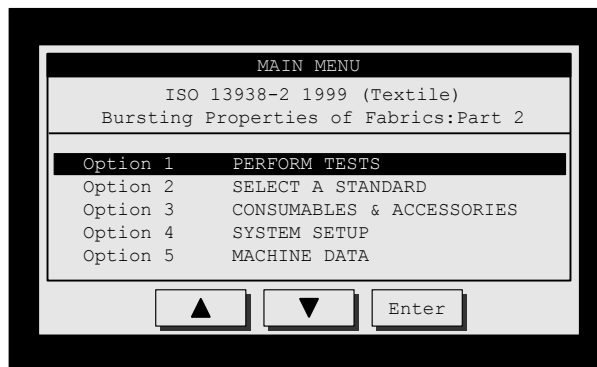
MAIN MENU

ISO 13938-2 1999 (Textile)
Bursting Properties of Fabrics:Part 2

Option 1 PERFORM TESTS
Option 2 SELECT A STANDARD
Option 3 CONSUMABLES & ACCESSORIES
Option 4 SYSTEM SETUP
Option 5 MACHINE DATA

▲ ▼ Enter